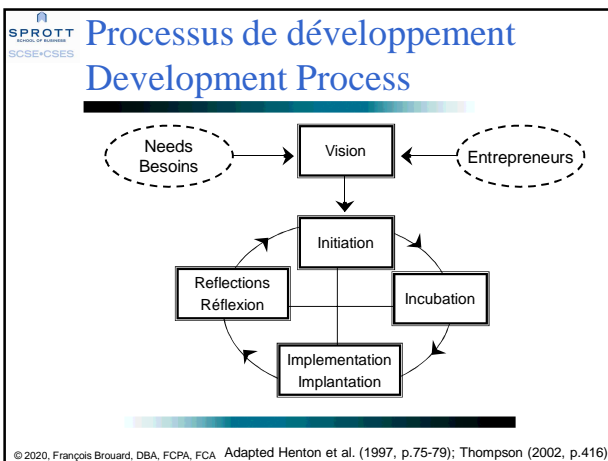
SPROTT
SCHOOL OF BUSINESS
SCSE•CSES

Processus de développement
Development Process

Needs
Besoins

Vision

Entrepreneurs

Initiation

Reflections
Réflexion

Incubation

Implementation
Implantation

© 2020, François Brouard, DBA, FCPA, FCA Adapted Henton et al. (1997, p.75-79); Thompson (2002, p.416)